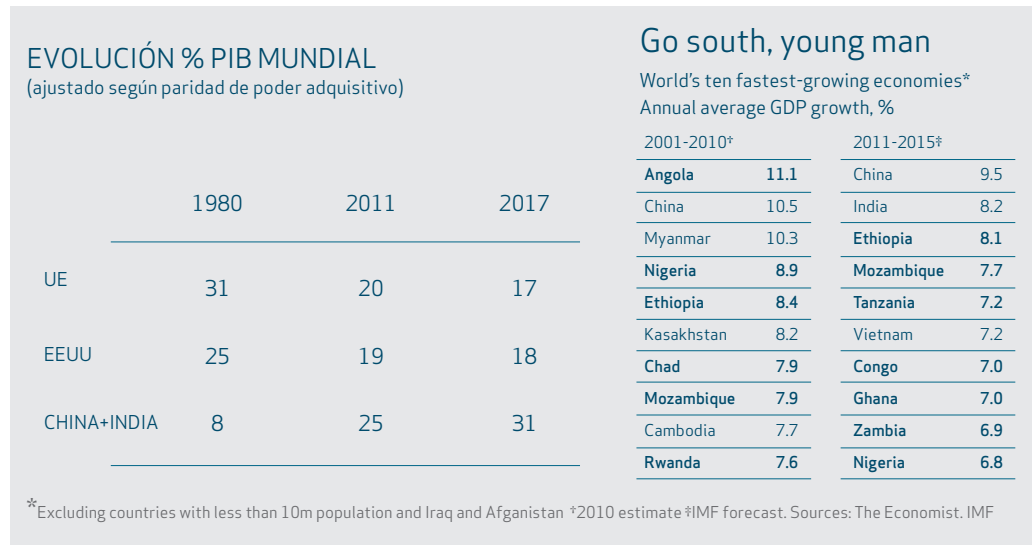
EVOLUCIÓN % PIB MUNDIAL
(ajustado según paridad de poder adquisitivo)

| | 1980 | 2011 | 2017 |
|---|---|---|---|
| UE | 31 | 20 | 17 |
| EEUU | 25 | 19 | 18 |
| CHINA+INDIA | 8 | 25 | 31 |

Go south, young man
World's ten fastest-growing economies*
Annual average GDP growth, %

| 2001-2010† | |
|---|---|
| Angola | 11.1 |
| China | 10.5 |
| Myanmar | 10.3 |
| Nigeria | 8.9 |
| Ethiopia | 8.4 |
| Kasakhstan | 8.2 |
| Chad | 7.9 |
| Mozambique | 7.9 |
| Cambodia | 7.7 |
| Rwanda | 7.6 |

| 2011-2015‡ | |
|---|---|
| China | 9.5 |
| India | 8.2 |
| Ethiopia | 8.1 |
| Mozambique | 7.7 |
| Tanzania | 7.2 |
| Vietnam | 7.2 |
| Congo | 7.0 |
| Ghana | 7.0 |
| Zambia | 6.9 |
| Nigeria | 6.8 |

*Excluding countries with less than 10m population and Iraq and Afganistan †2010 estimate ‡IMF forecast. Sources: The Economist. IMF